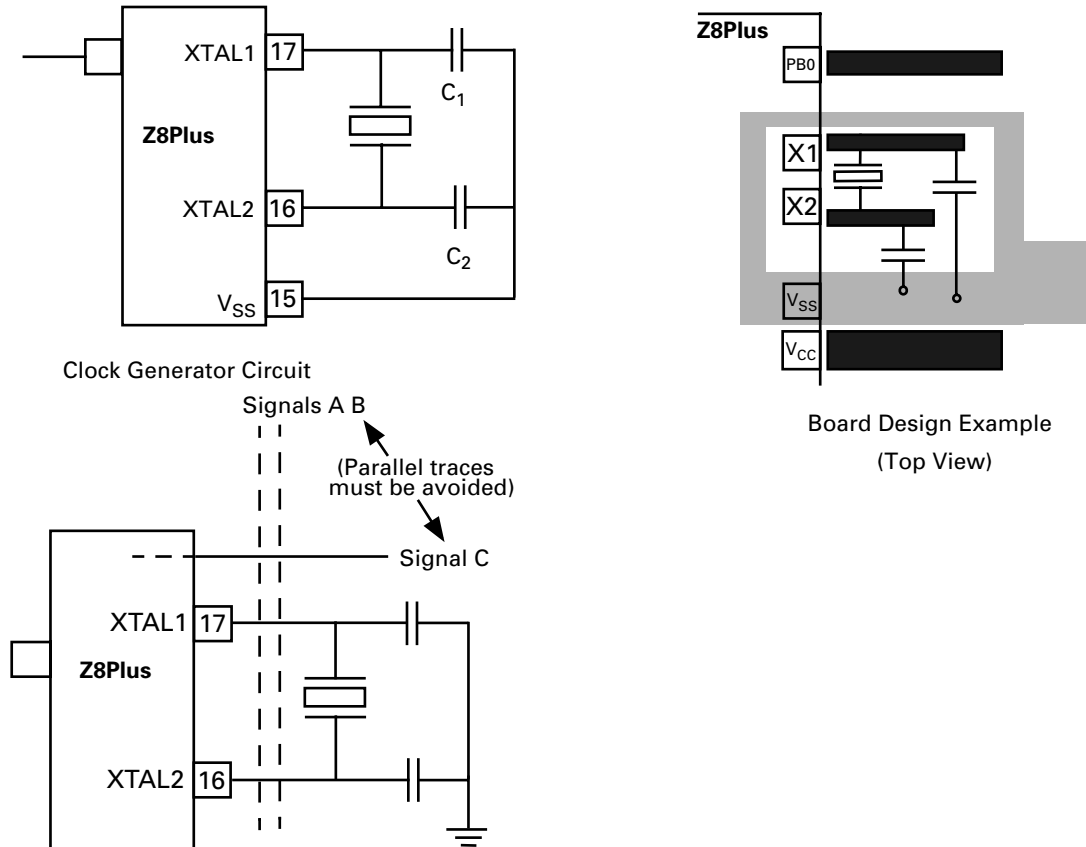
XTAL1 17

Z8Plus

XTAL2 16

$V_{SS}$ 15

$C_1$

$C_2$

Clock Generator Circuit

Z8Plus

PB0

X1

X2

$V_{SS}$

$V_{CC}$

Board Design Example (Top View)

Signals A B

(Parallel traces must be avoided)

Signal C

XTAL1 17

Z8Plus

XTAL2 16